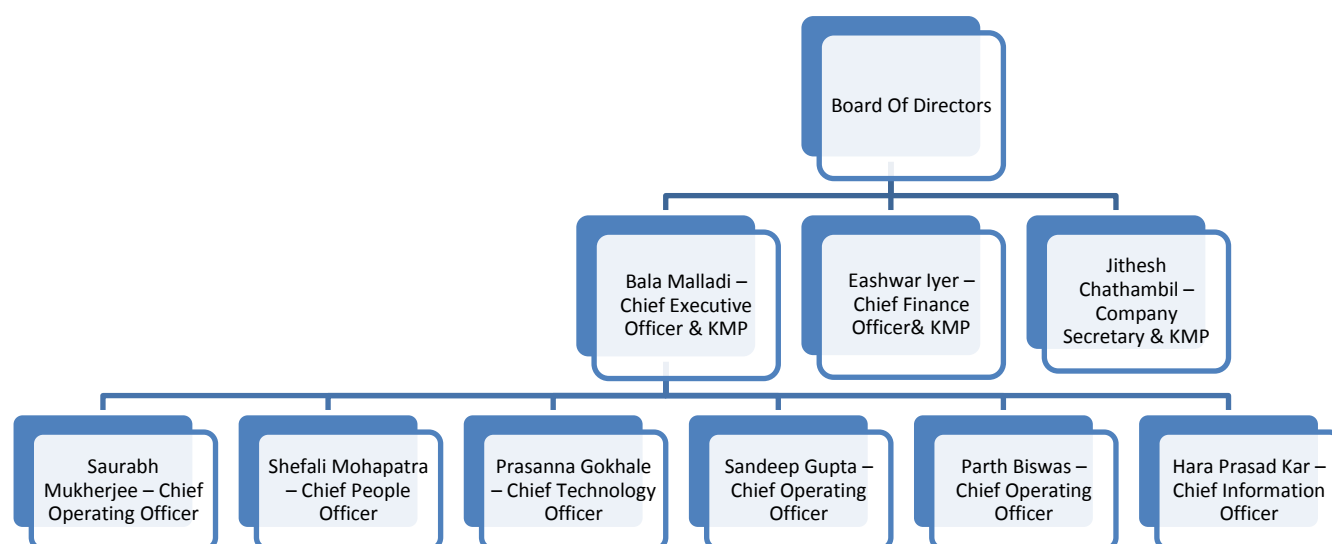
Board Of Directors

Bala Malladi – Chief Executive Officer & KMP

Eashwar Iyer – Chief Finance Officer& KMP

Jithesh Chathambil – Company Secretary & KMP

Saurabh Mukherjee – Chief Operating Officer

Shefali Mohapatra – Chief People Officer

Prasanna Gokhale – Chief Technology Officer

Sandeep Gupta – Chief Operating Officer

Parth Biswas – Chief Operating Officer

Hara Prasad Kar – Chief Information Officer